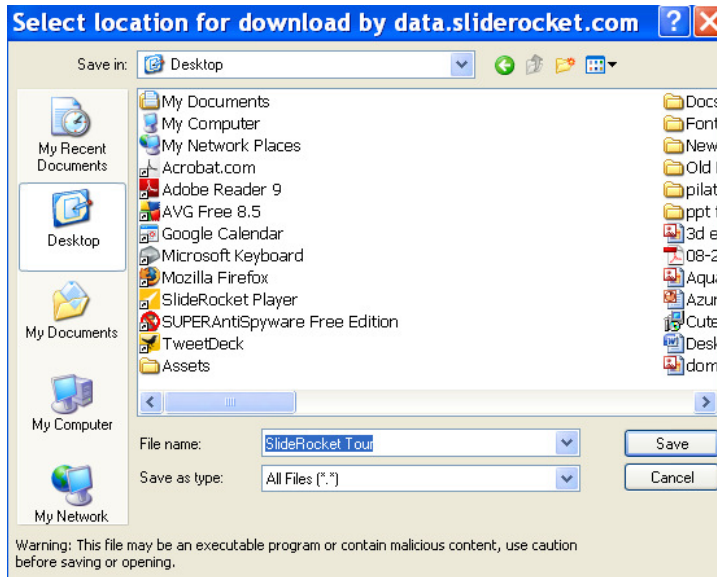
Select location for download by data.sliderocket.com

Save in: Desktop

My Recent Documents
Desktop
My Documents
My Computer
My Network

My Documents
My Computer
My Network Places
Acrobat.com
Adobe Reader 9
AVG Free 8.5
Google Calendar
Microsoft Keyboard
Mozilla Firefox
SlideRocket Player
SUPERAntiSpyware Free Edition
TweetDeck
Assets

Docs
Font
New
Old
pilat
ppt
3d e
08-2
Aqua
Azur
Cuta
Desk
dom

File name: SlideRocket Tour
Save as type: All Files (*.*)
Save
Cancel

Warning: This file may be an executable program or contain malicious content, use caution before saving or opening.